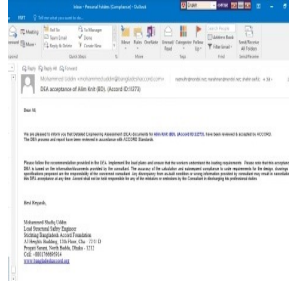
Inbox - Personal Folders (Compliance) - Outlook

DEA acceptance of Alim Knit (BD). (Accord ID:5275)

Dear Sir,

We are pleased to inform you that Detailed Engineering Assessment (DEA) documents for Alim Knit (BD). (Accord ID:5275) have been reviewed & accepted by ACCORD. The DEA process and report have been reviewed in accordance with ACCORD Standards.

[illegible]

Best Regards,

Mohammed Shafiq Uddin
Lead Structural Safety Engineer
Accord on Fire and Building Safety in Bangladesh
A/1 Heights Building, 12th Floor, Cha 72/1/1
Progoti Sarani, North Badda, Dhaka - 1212
Cell: +8801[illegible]
www.bangladeshaccord.org